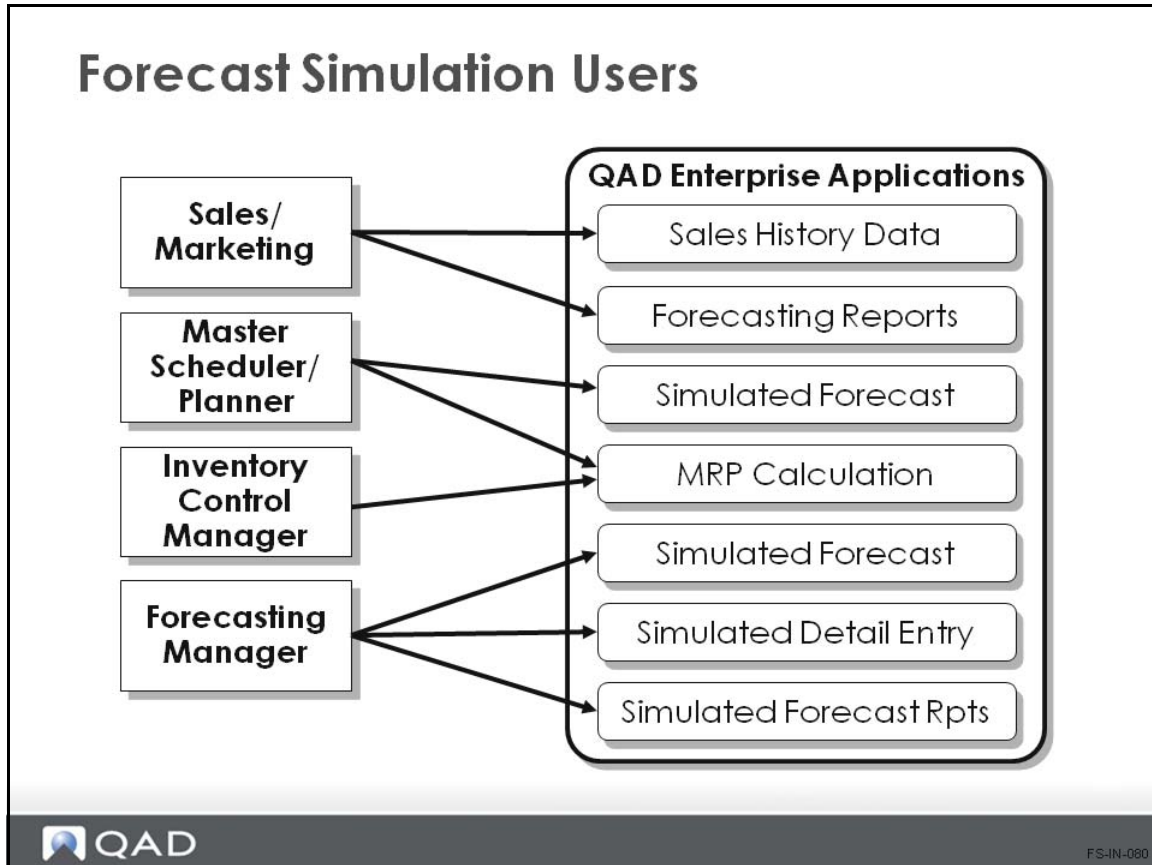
Forecast Simulation Users

Sales/ Marketing

Master Scheduler/ Planner

Inventory Control Manager

Forecasting Manager

QAD Enterprise Applications

Sales History Data

Forecasting Reports

Simulated Forecast

MRP Calculation

Simulated Forecast

Simulated Detail Entry

Simulated Forecast Rpts

QAD

FS-IN-080